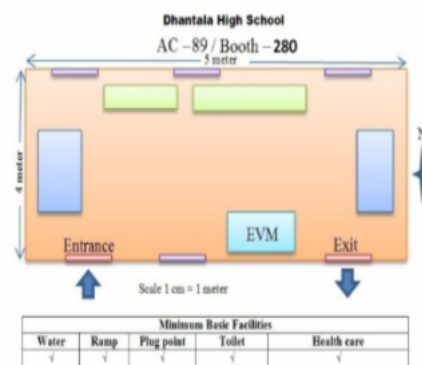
Dhantala High School

AC –89 / Booth – 280

5 meter

4 meter

EVM

Entrance

Exit

Scale 1 cm = 1 meter

| Minimum Basic Facilities | | | | |
|---|---|---|---|---|
| Water | Ramp | Plug point | Toilet | Health care |
| √ | √ | √ | √ | √ |